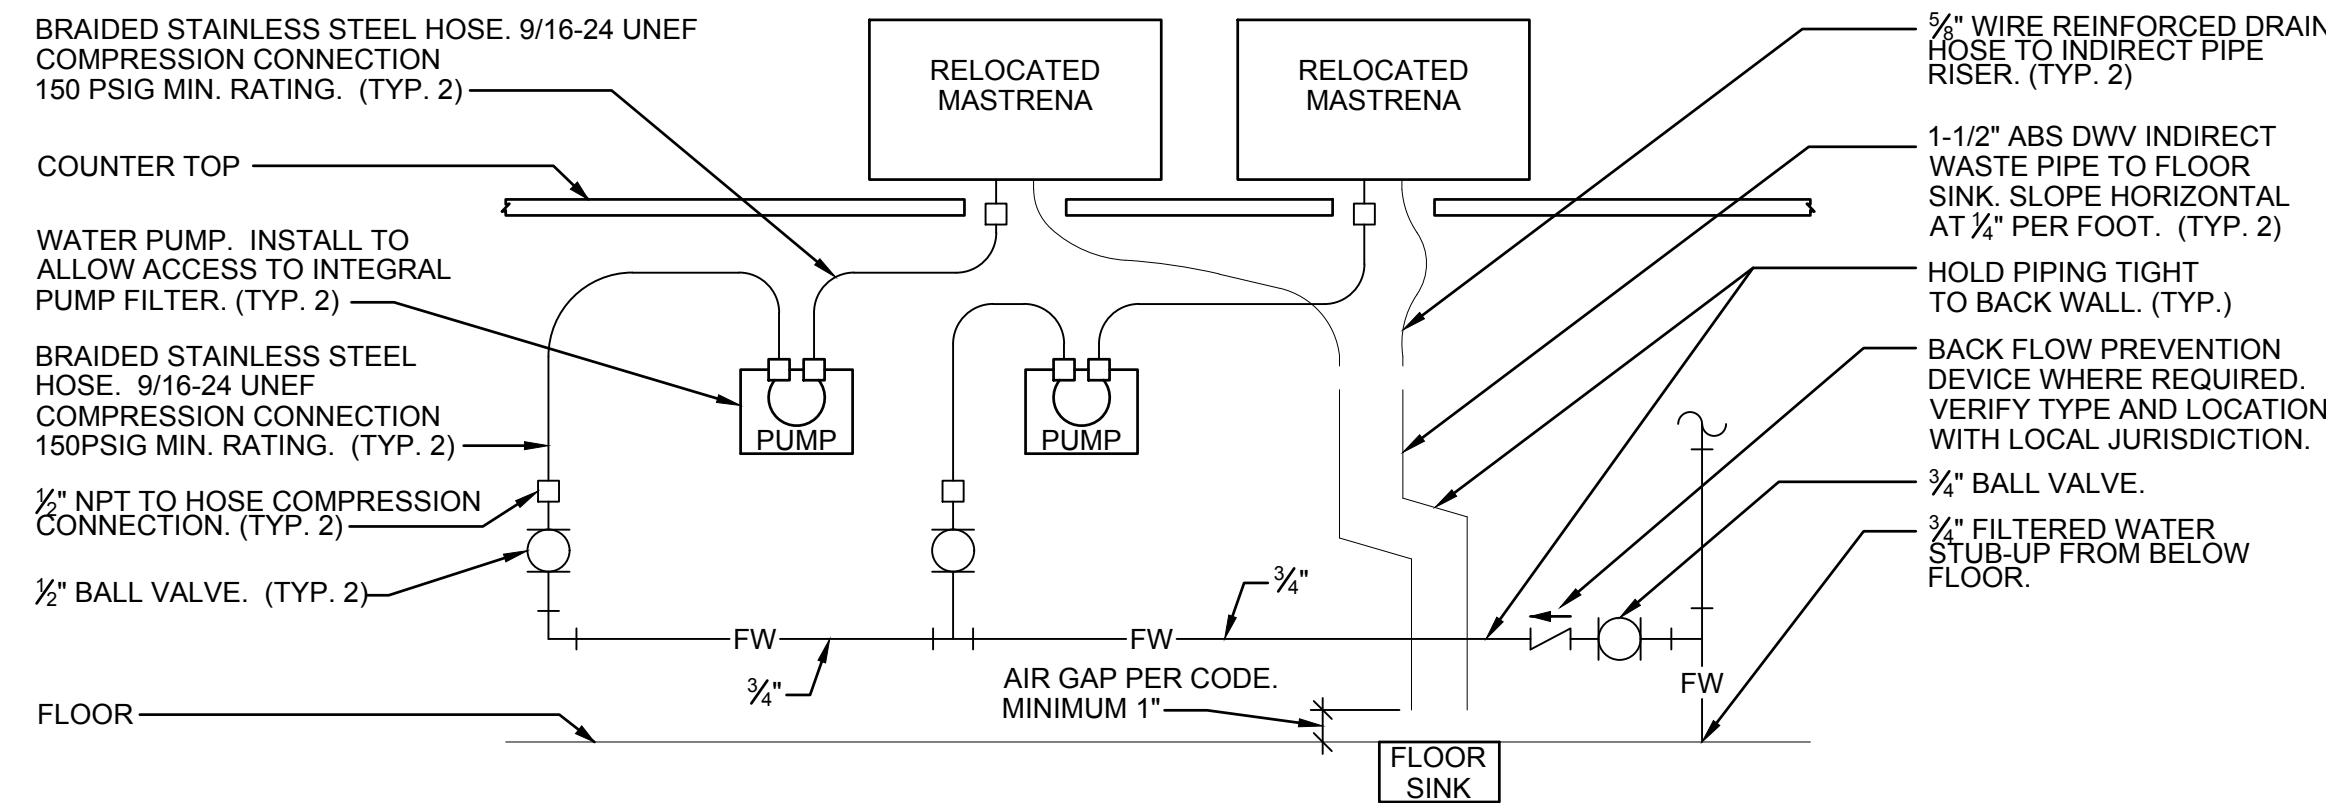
BRAIDED STAINLESS STEEL HOSE. 9/16-24 UNEF COMPRESSION CONNECTION 150 PSIG MIN. RATING. (TYP. 2)

COUNTER TOP

WATER PUMP. INSTALL TO ALLOW ACCESS TO INTEGRAL PUMP FILTER. (TYP. 2)

BRAIDED STAINLESS STEEL HOSE. 9/16-24 UNEF COMPRESSION CONNECTION 150PSIG MIN. RATING. (TYP. 2)

$\frac{1}{2}$" NPT TO HOSE COMPRESSION CONNECTION. (TYP. 2)

$\frac{1}{2}$" BALL VALVE. (TYP. 2)

FLOOR

RELOCATED MASTRENA

RELOCATED MASTRENA

PUMP

PUMP

FW

FW

$\frac{3}{4}$"

$\frac{3}{4}$"

AIR GAP PER CODE. MINIMUM 1"

FLOOR SINK

FW

$\frac{5}{8}$" WIRE REINFORCED DRAIN HOSE TO INDIRECT PIPE RISER. (TYP. 2)

1-1/2" ABS DWV INDIRECT WASTE PIPE TO FLOOR SINK. SLOPE HORIZONTAL AT $\frac{1}{4}$" PER FOOT. (TYP. 2)

HOLD PIPING TIGHT TO BACK WALL. (TYP.)

BACK FLOW PREVENTION DEVICE WHERE REQUIRED. VERIFY TYPE AND LOCATION WITH LOCAL JURISDICTION.

$\frac{3}{4}$" BALL VALVE.

$\frac{3}{4}$" FILTERED WATER STUB-UP FROM BELOW FLOOR.